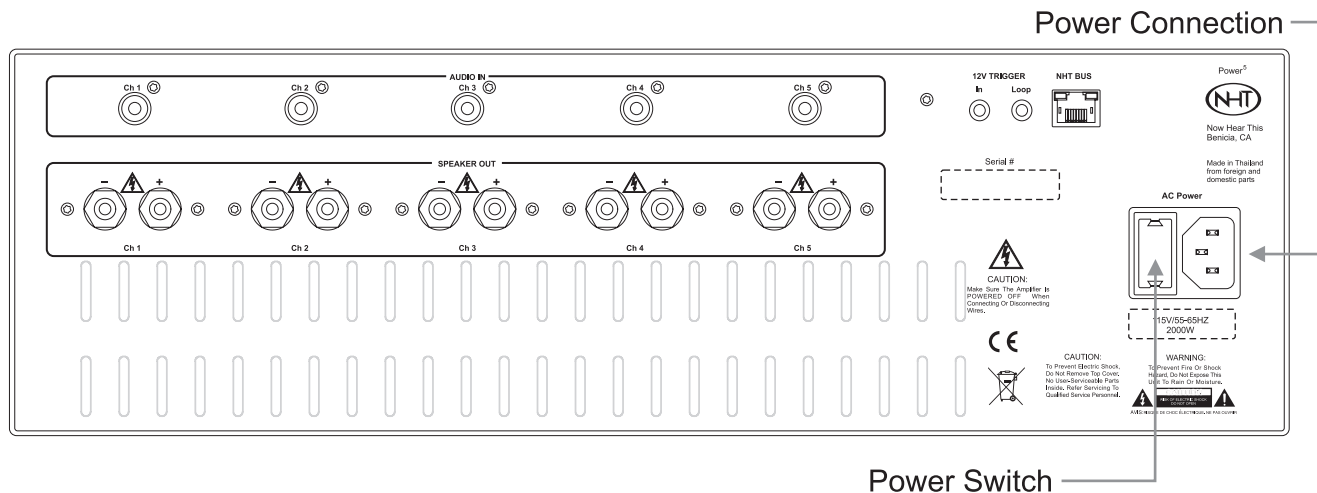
Power Connection

AUDIO IN

Ch 1 Ch 2 Ch 3 Ch 4 Ch 5

12V TRIGGER
In Loop

NHT BUS

Power$^5$

NHT

Now Hear This
Benicia, CA

Made in Thailand from foreign and domestic parts

SPEAKER OUT

– + – + – + – + – +

Ch 1 Ch 2 Ch 3 Ch 4 Ch 5

Serial #

AC Power

CAUTION:
Make Sure The Amplifier Is POWERED OFF When Connecting Or Disconnecting Wires.

115V/55-65HZ
2000W

CE

CAUTION:
To Prevent Electric Shock, Do Not Remove Top Cover. No User-Serviceable Parts Inside. Refer Servicing To Qualified Service Personnel.

WARNING:
To Prevent Fire Or Shock Hazard, Do Not Expose This Unit To Rain Or Moisture.

RISK OF ELECTRIC SHOCK DO NOT OPEN

AVIS: RISQUE DE CHOC ÉLECTRIQUE, NE PAS OUVRIR

Power Switch